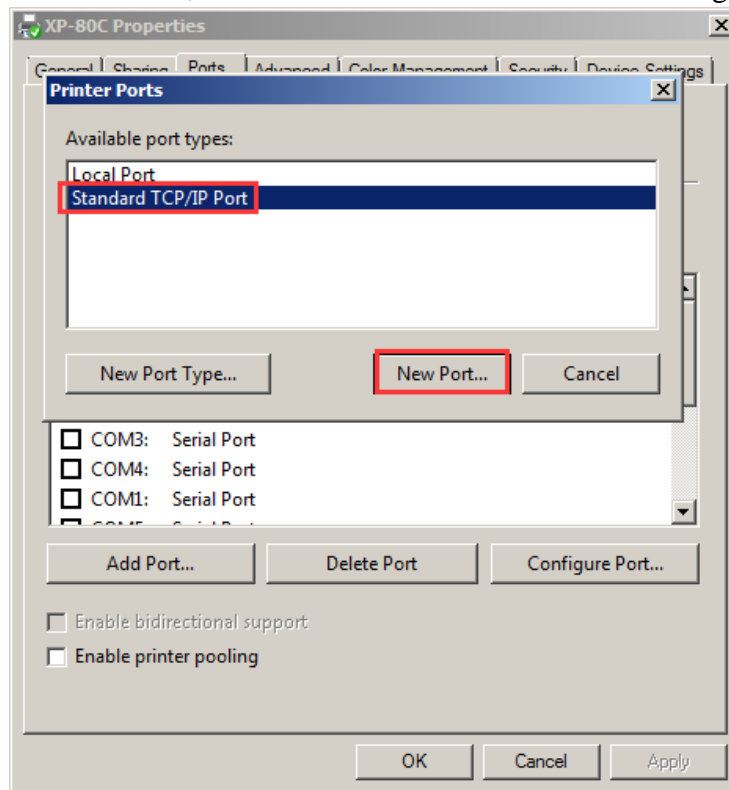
XP-80C Properties

General | Sharing | Ports | Advanced | Color Management | Security | Device Settings

Printer Ports

Available port types:

Local Port
Standard TCP/IP Port

New Port Type...
New Port...
Cancel

COM3: Serial Port
COM4: Serial Port
COM1: Serial Port
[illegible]

Add Port...
Delete Port
Configure Port...

Enable bidirectional support
Enable printer pooling

OK
Cancel
Apply